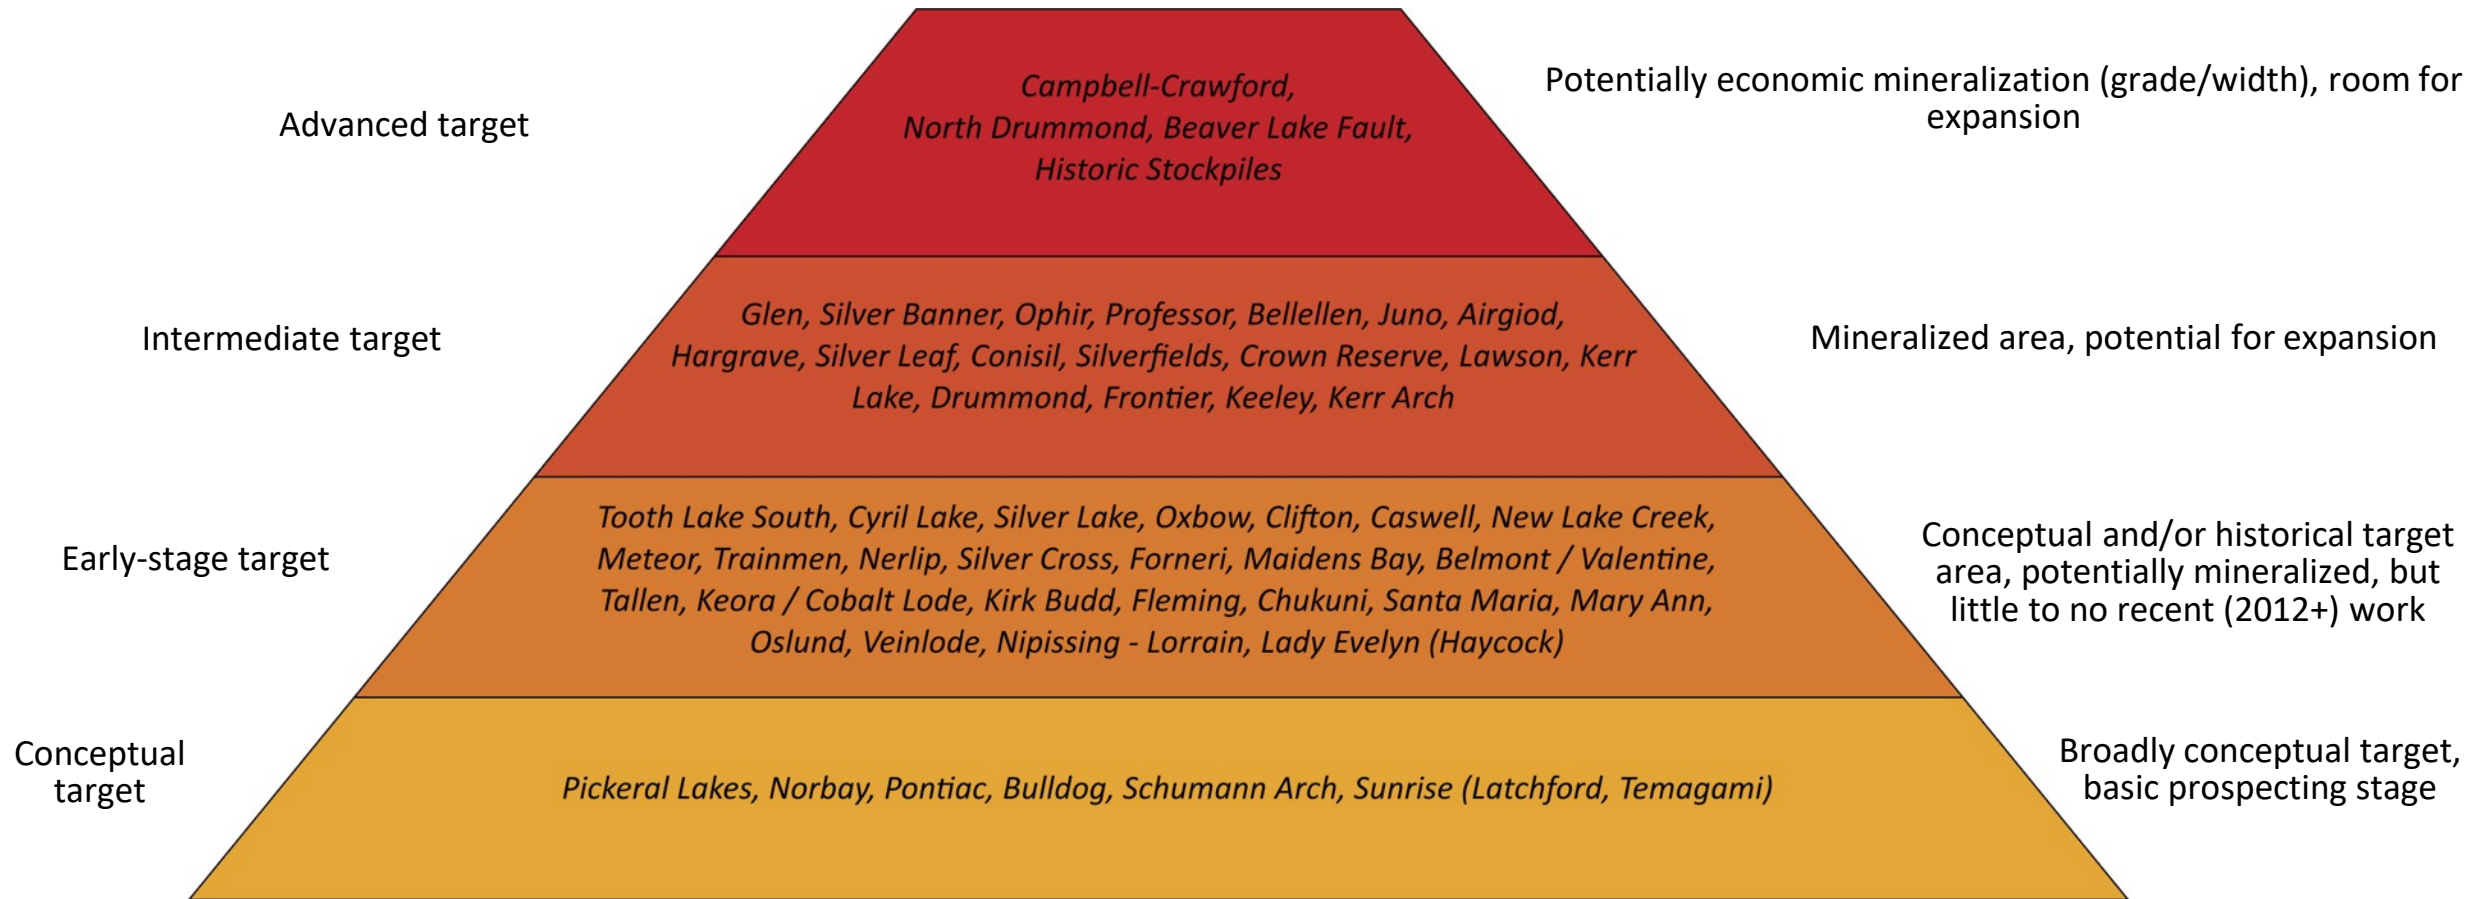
Advanced target

Campbell-Crawford, North Drummond, Beaver Lake Fault, Historic Stockpiles

Potentially economic mineralization (grade/width), room for expansion

Intermediate target

Glen, Silver Banner, Ophir, Professor, Bellellen, Juno, Airgiod, Hargrave, Silver Leaf, Conisil, Silverfields, Crown Reserve, Lawson, Kerr Lake, Drummond, Frontier, Keeley, Kerr Arch

Mineralized area, potential for expansion

Early-stage target

Tooth Lake South, Cyril Lake, Silver Lake, Oxbow, Clifton, Caswell, New Lake Creek, Meteor, Trainmen, Nerlip, Silver Cross, Forneri, Maidens Bay, Belmont / Valentine, Tallen, Keora / Cobalt Lode, Kirk Budd, Fleming, Chukuni, Santa Maria, Mary Ann, Oslund, Veinlode, Nipissing - Lorrain, Lady Evelyn (Haycock)

Conceptual and/or historical target area, potentially mineralized, but little to no recent (2012+) work

Conceptual target

Pickeral Lakes, Norbay, Pontiac, Bulldog, Schumann Arch, Sunrise (Latchford, Temagami)

Broadly conceptual target, basic prospecting stage